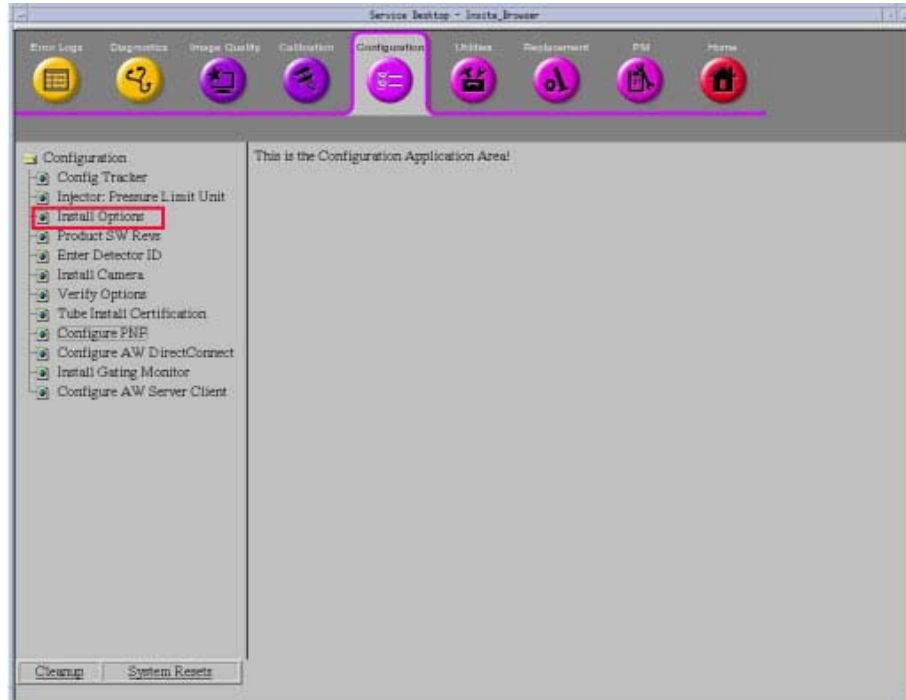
Service Desktop - Insite_Browser

Error Logs
Diagnostics
Image Quality
Calibration
Configuration
Utilities
Replacement
PM
Home

Configuration
Config Tracker
Injector: Pressure Limit Unit
Install Options
Product SW Revs
Enter Detector ID
Install Camera
Verify Options
Tube Install Certification
Configure PNP
Configure AW DirectConnect
Install Gating Monitor
Configure AW Server Client

This is the Configuration Application Area!

Cleanup
System Resets